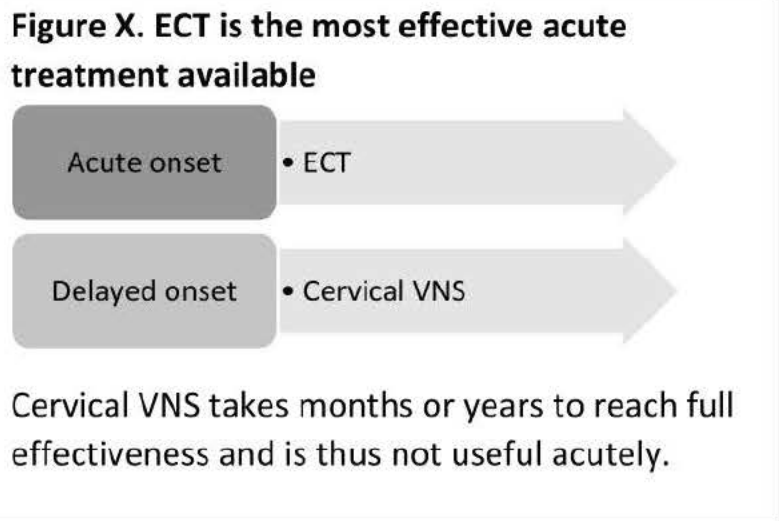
**Figure X. ECT is the most effective acute treatment available**

Acute onset
• ECT

Delayed onset
• Cervical VNS

Cervical VNS takes months or years to reach full effectiveness and is thus not useful acutely.